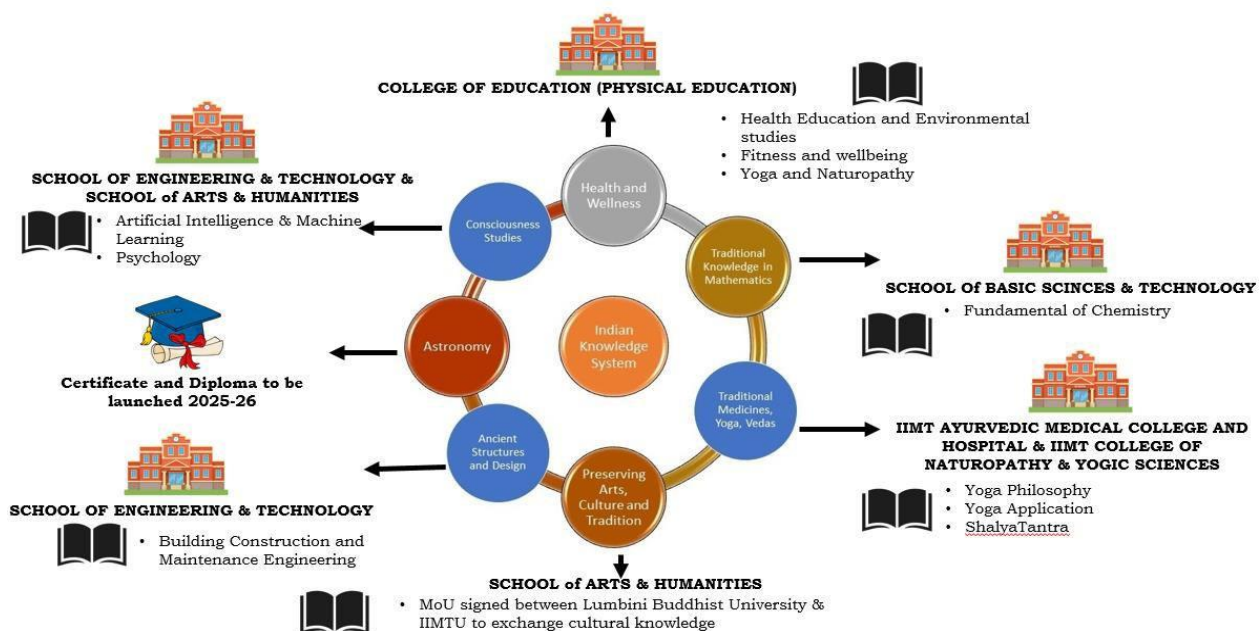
COLLEGE OF EDUCATION (PHYSICAL EDUCATION)

• Health Education and Environmental studies
• Fitness and wellbeing
• Yoga and Naturopathy

SCHOOL OF ENGINEERING & TECHNOLOGY & SCHOOL of ARTS & HUMANITIES

• Artificial Intelligence & Machine Learning
• Psychology

Health and Wellness

Consciousness Studies

Traditional Knowledge in Mathematics

SCHOOL Of BASIC SCINCES & TECHNOLOGY

• Fundamental of Chemistry

Astronomy

Indian Knowledge System

Certificate and Diploma to be launched 2025-26

Traditional Medicines, Yoga, Vedas

IIMT AYURVEDIC MEDICAL COLLEGE AND HOSPITAL & IIMT COLLEGE OF NATUROPATHY & YOGIC SCIENCES

• Yoga Philosophy
• Yoga Application
• ShalyaTantra

Ancient Structures and Design

Preserving Arts, Culture and Tradition

SCHOOL OF ENGINEERING & TECHNOLOGY

• Building Construction and Maintenance Engineering

SCHOOL of ARTS & HUMANITIES

• MoU signed between Lumbini Buddhist University & IIMTU to exchange cultural knowledge